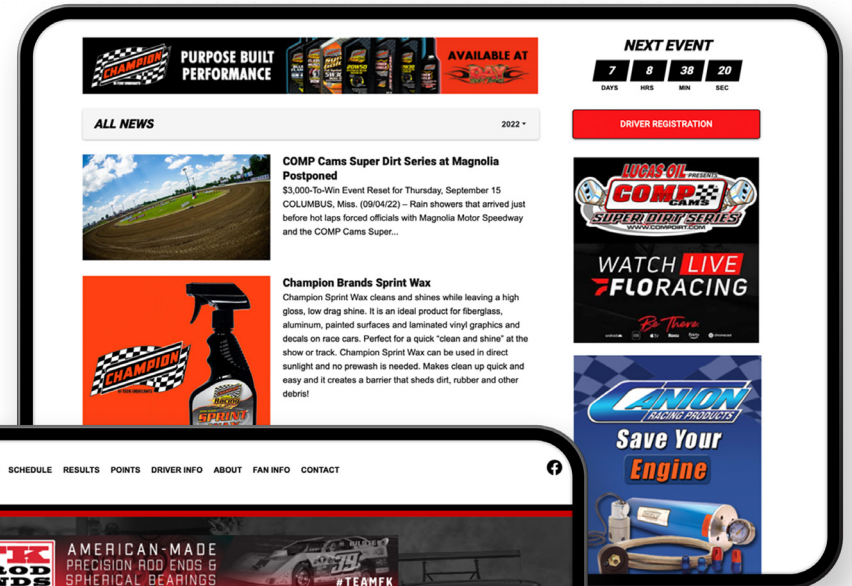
CHAMPION PURPOSE BUILT PERFORMANCE AVAILABLE AT

NEXT EVENT
7 DAYS 8 HRS 38 MIN 20 SEC

ALL NEWS 2022

DRIVER REGISTRATION

COMP Cams Super Dirt Series at Magnolia Postponed
$3,000-To-Win Event Reset for Thursday, September 15 COLUMBUS, Miss. (09/04/22) – Rain showers that arrived just before hot laps forced officials with Magnolia Motor Speedway and the COMP Cams Super...

Champion Brands Sprint Wax
Champion Sprint Wax cleans and shines while leaving a high gloss, low drag shine. It is an ideal product for fiberglass, aluminum, painted surfaces and laminated vinyl graphics and decals on race cars. Perfect for a quick "clean and shine" at the show or track. Champion Sprint Wax can be used in direct sunlight and no prewash is needed. Makes clean up quick and easy and it creates a barrier that sheds dirt, rubber and other debris!

CHAMPION
SPRINT WAX

LUCAS OIL PRESENTS COMP CAMS SUPER DIRT SERIES WWW.COMPDIRT.COM
WATCH LIVE FLORACING
Be There

CANTON RACING PRODUCTS
Save Your Engine

SCHEDULE RESULTS POINTS DRIVER INFO ABOUT FAN INFO CONTACT

AMERICAN-MADE PRECISION ROD ENDS & SPHERICAL BEARINGS
#TEAMFK